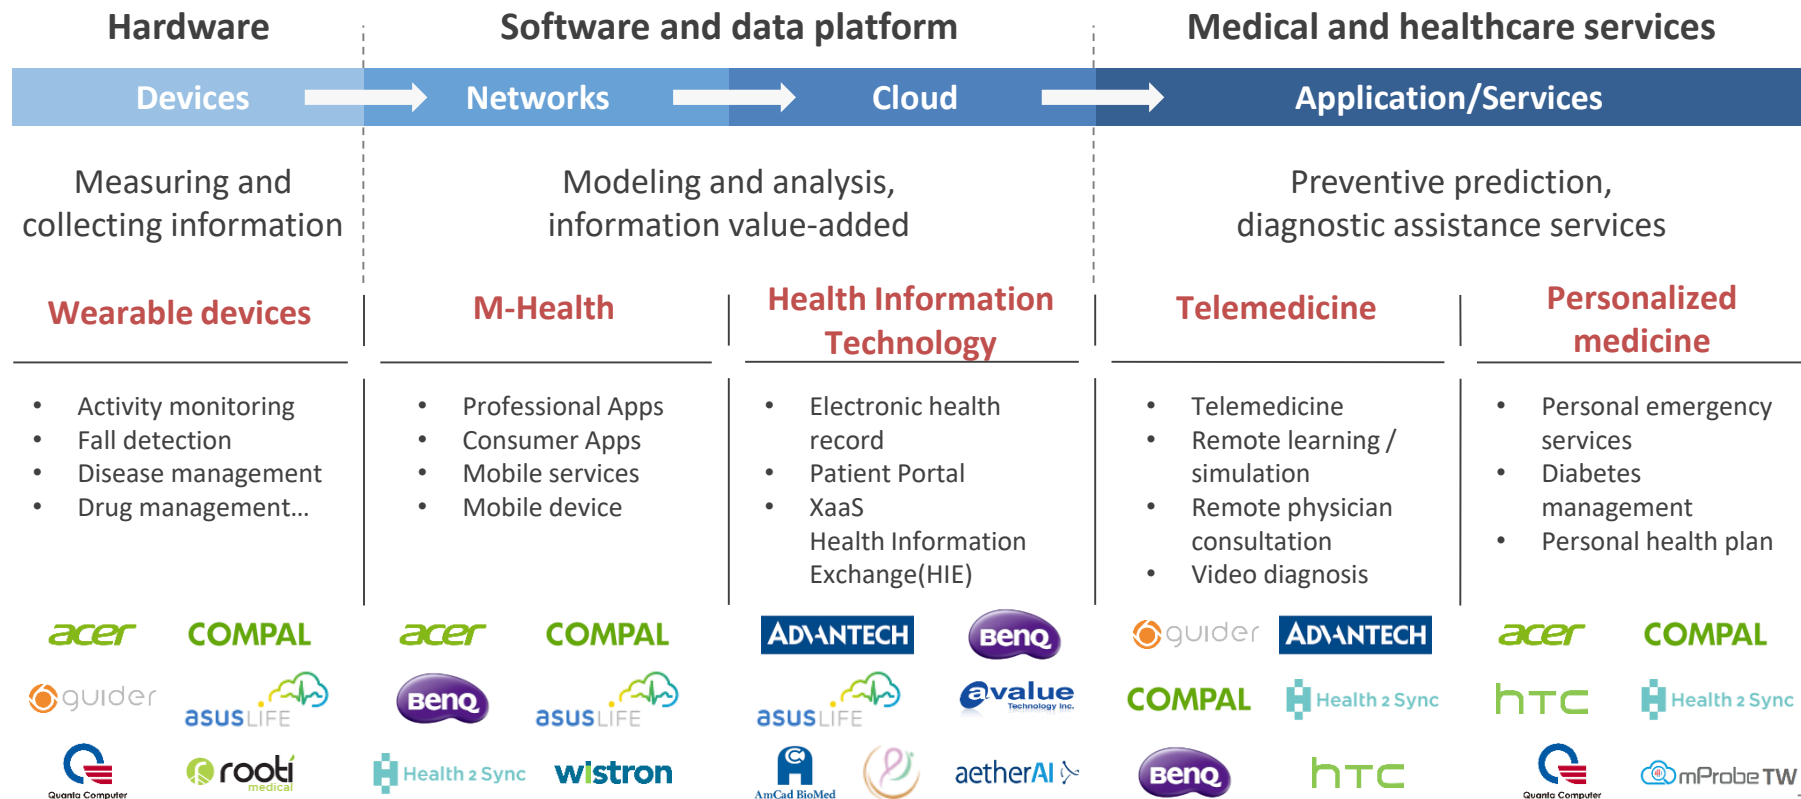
Hardware

Software and data platform

Medical and healthcare services

Devices

Networks

Cloud

Application/Services

Measuring and collecting information

Modeling and analysis, information value-added

Preventive prediction, diagnostic assistance services

Wearable devices

- Activity monitoring
- Fall detection
- Disease management
- Drug management...

M-Health

- Professional Apps
- Consumer Apps
- Mobile services
- Mobile device

Health Information Technology

- Electronic health record
- Patient Portal
- XaaS
Health Information Exchange(HIE)

Telemedicine

- Telemedicine
- Remote learning / simulation
- Remote physician consultation
- Video diagnosis

Personalized medicine

- Personal emergency services
- Diabetes management
- Personal health plan

acer COMPAL guider asus LIFE Quanta Computer rooti medical

acer COMPAL BenQ asus LIFE Health 2 Sync wistron

ADVANTECH BenQ asus LIFE avalue Technology Inc. AmCad BioMed aetherAI

guider ADVANTECH COMPAL Health 2 Sync BenQ htc

acer COMPAL htc Health 2 Sync Quanta Computer mProbe TW